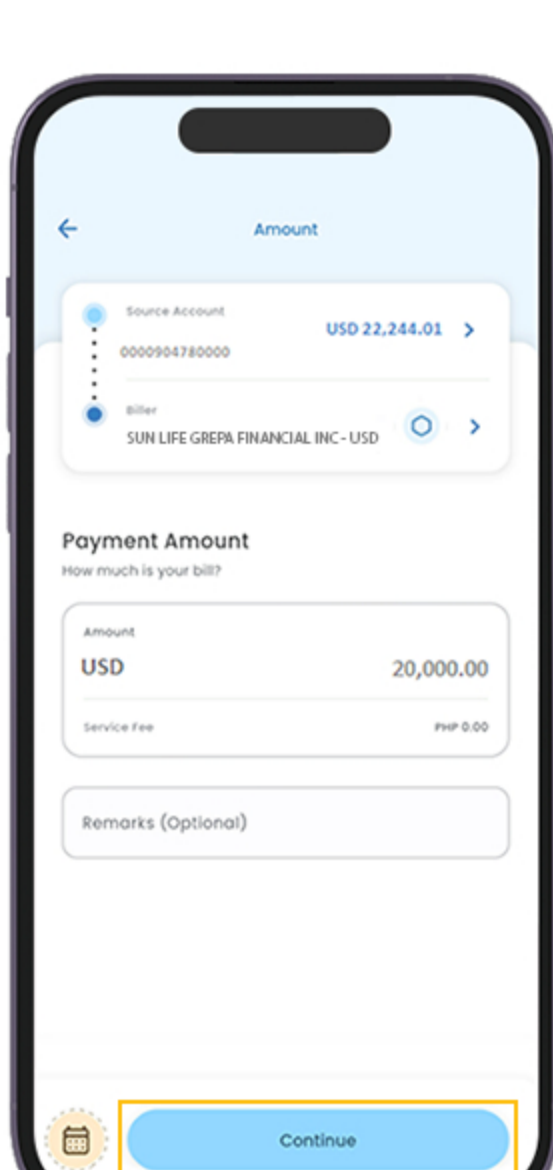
Amount

Source Account
0000904780000
USD 22,244.01

Biller
SUN LIFE GREPA FINANCIAL INC - USD

Payment Amount
How much is your bill?

Amount
USD
20,000.00

Service Fee
PHP 0.00

Remarks (Optional)

Continue